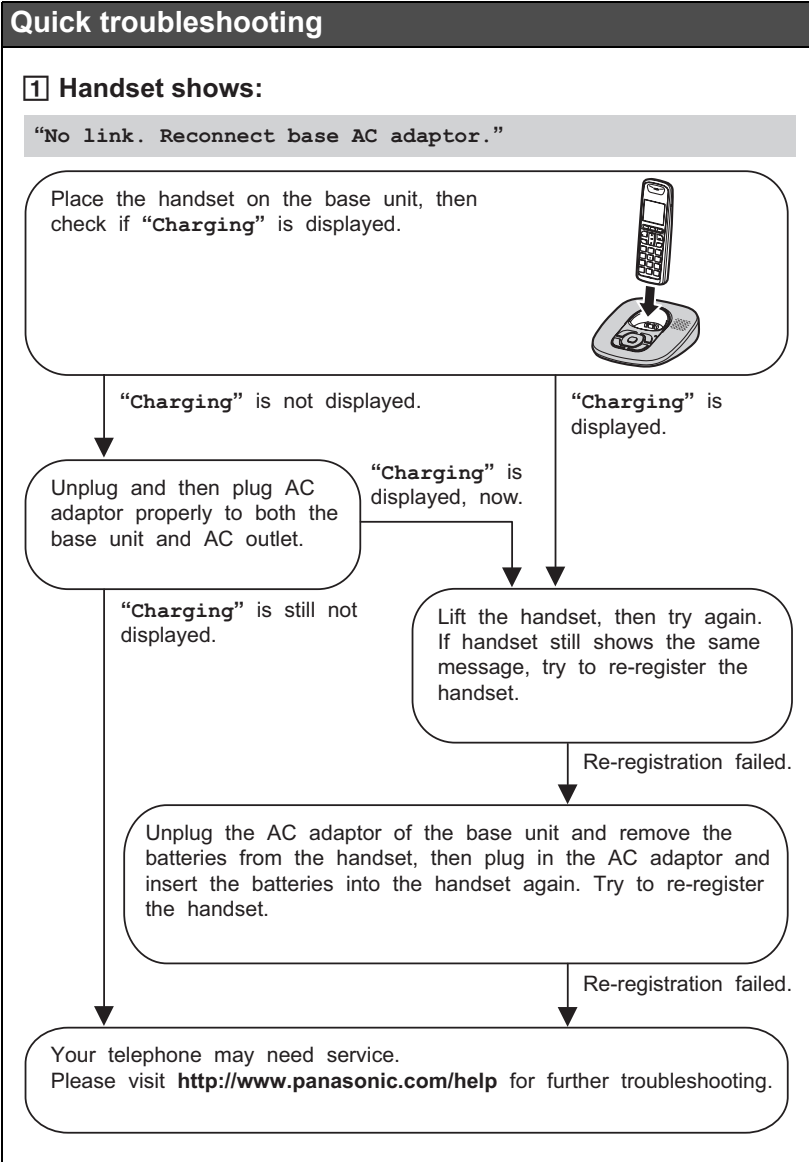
Quick troubleshooting

1 Handset shows:

"No link. Reconnect base AC adaptor."

Place the handset on the base unit, then check if "Charging" is displayed.

"Charging" is not displayed.

"Charging" is displayed.

Unplug and then plug AC adaptor properly to both the base unit and AC outlet.

"Charging" is displayed, now.

"Charging" is still not displayed.

Lift the handset, then try again. If handset still shows the same message, try to re-register the handset.

Re-registration failed.

Unplug the AC adaptor of the base unit and remove the batteries from the handset, then plug in the AC adaptor and insert the batteries into the handset again. Try to re-register the handset.

Re-registration failed.

Your telephone may need service.
Please visit http://www.panasonic.com/help for further troubleshooting.